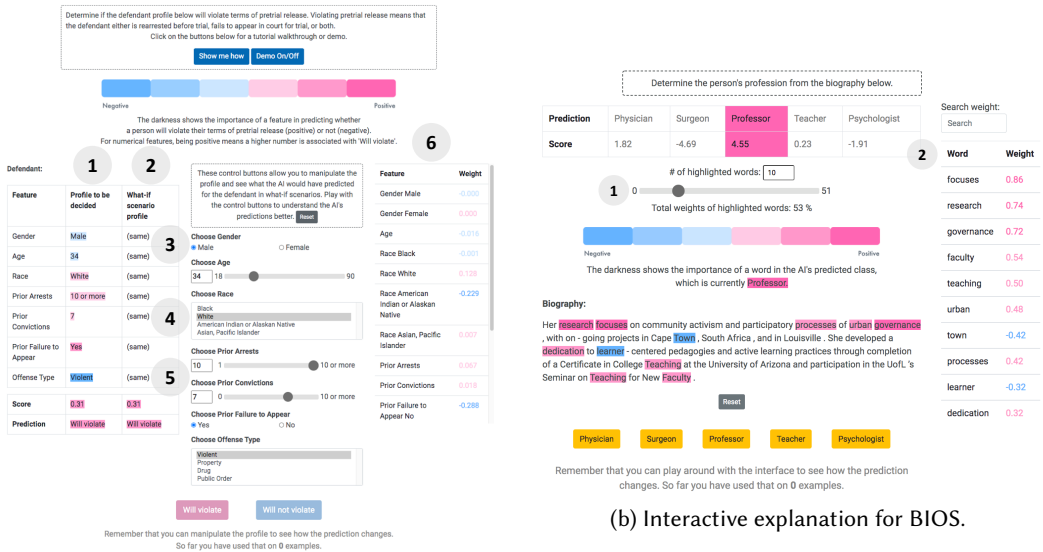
Determine if the defendant profile below will violate terms of pretrial release. Violating pretrial release means that the defendant either is rearrested before trial, fails to appear in court for trial, or both.
Click on the buttons below for a tutorial walkthrough or demo.

Show me how Demo On/Off

Negative Positive

The darkness shows the importance of a feature in predicting whether a person will violate their terms of pretrial release (positive) or not (negative).
For numerical features, being positive means a higher number is associated with 'Will violate'.

Defendant:

1 2

| Feature | Profile to be decided | What-If scenario profile |
|---|---|---|
| Gender | Male | (same) |
| Age | 34 | (same) |
| Race | White | (same) |
| Prior Arrests | 10 or more | (same) |
| Prior Convictions | 7 | (same) |
| Prior Failure to Appear | Yes | (same) |
| Offense Type | Violent | (same) |
| Score | 0.31 | 0.31 |
| Prediction | Will violate | Will violate |

These control buttons allow you to manipulate the profile and see what the AI would have predicted for the defendant in what-if scenarios. Play with the control buttons to understand the AI's predictions better. Reset

3
Choose Gender
Male Female
Choose Age
34 18 90
Choose Race
4
Black
White
American Indian or Alaskan Native
Asian, Pacific Islander
Choose Prior Arrests
5
10 1 10 or more
Choose Prior Convictions
7 0 10 or more
Choose Prior Failure to Appear
Yes No
Choose Offense Type
Violent
Property
Drug
Public Order

6

| Feature | Weight |
|---|---|
| Gender Male | -0.000 |
| Gender Female | 0.000 |
| Age | -0.016 |
| Race Black | -0.001 |
| Race White | 0.125 |
| Race American Indian or Alaskan Native | -0.229 |
| Race Asian, Pacific Islander | 0.007 |
| Prior Arrests | 0.057 |
| Prior Convictions | 0.018 |
| Prior Failure to Appear No | -0.288 |

Will violate Will not violate

Remember that you can manipulate the profile to see how the prediction changes.
So far you have used that on 0 examples.

Determine the person's profession from the biography below.

| Prediction | Physician | Surgeon | Professor | Teacher | Psychologist |
|---|---|---|---|---|---|
| Score | 1.82 | -4.69 | 4.55 | 0.23 | -1.91 |

# of highlighted words: 10
1
0 51
Total weights of highlighted words: 53 %

Negative Positive

The darkness shows the importance of a word in the AI's predicted class, which is currently Professor.

Biography:

Her research focuses on community activism and participatory processes of urban governance , with on - going projects in Cape Town , South Africa , and in Louisville . She developed a dedication to learner - centered pedagogies and active learning practices through completion of a Certificate in College Teaching at the University of Arizona and participation in the UofL 's Seminar on Teaching for New Faculty .

Reset

Physician Surgeon Professor Teacher Psychologist

Remember that you can play around with the interface to see how the prediction changes. So far you have used that on 0 examples.

Search weight:
Search

2

| Word | Weight |
|---|---|
| focuses | 0.86 |
| research | 0.74 |
| governance | 0.72 |
| faculty | 0.54 |
| teaching | 0.50 |
| urban | 0.48 |
| town | -0.42 |
| processes | 0.42 |
| learner | -0.32 |
| dedication | 0.32 |

(b) Interactive explanation for BIOS.